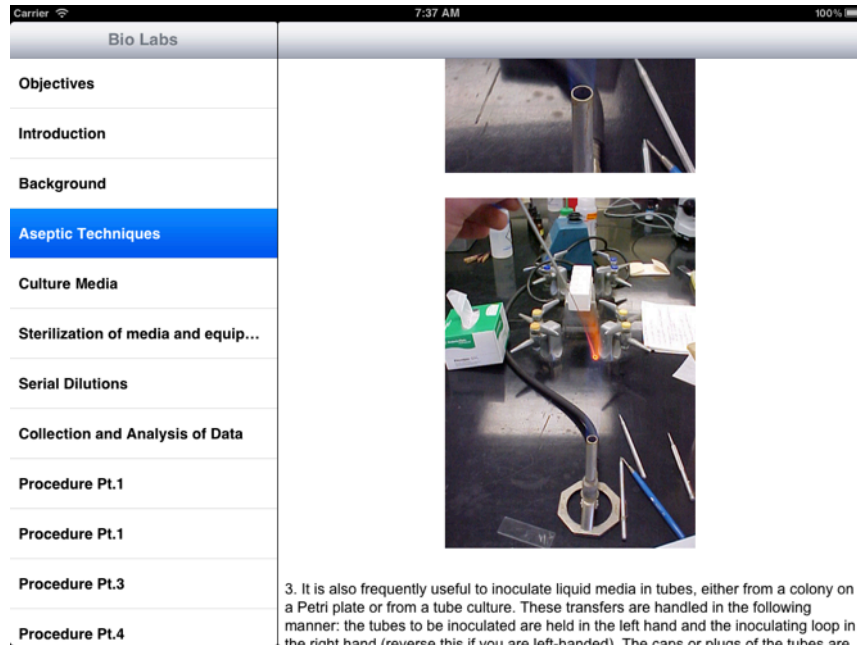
Carrier 7:37 AM 100%

Bio Labs

Objectives

Introduction

Background

Aseptic Techniques

Culture Media

Sterilization of media and equip...

Serial Dilutions

Collection and Analysis of Data

Procedure Pt.1

Procedure Pt.1

Procedure Pt.3

Procedure Pt.4

3. It is also frequently useful to inoculate liquid media in tubes, either from a colony on a Petri plate or from a tube culture. These transfers are handled in the following manner: the tubes to be inoculated are held in the left hand and the inoculating loop in the right hand (reverse this if you are left-handed). The caps or plugs of the tubes are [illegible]